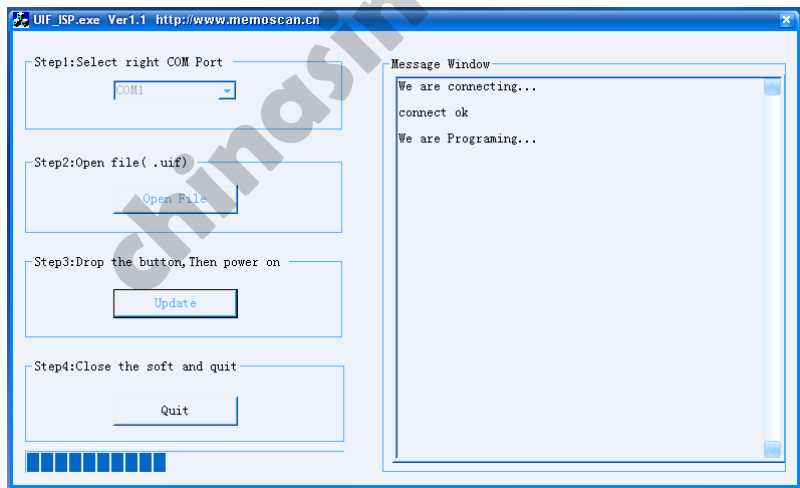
UIF_ISP.exe Ver1.1 http://www.memoscan.cn

chinasin

Step1:Select right COM Port

COM1

Step2:Open file( .uif)

Open File

Step3:Drop the button,Then power on

Update

Step4:Close the soft and quit

Quit

Message Window

We are connecting...

connect ok

We are Programing...